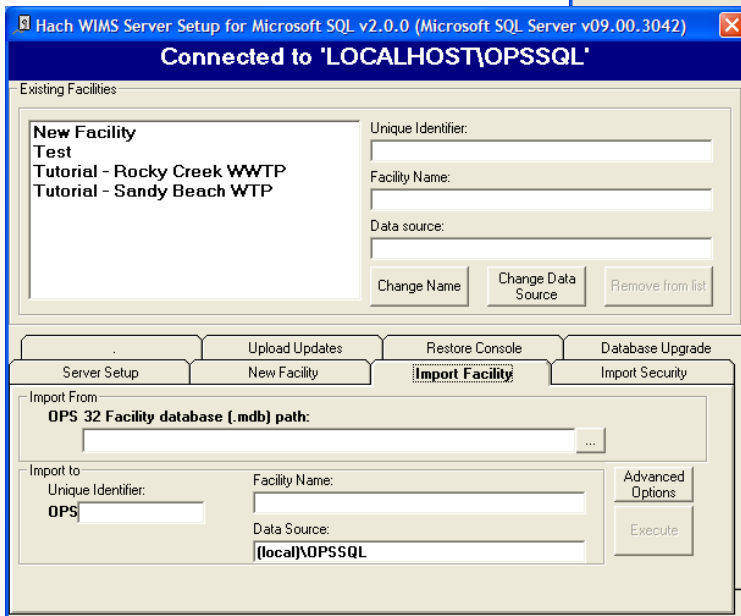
Hach WIMS Server Setup for Microsoft SQL v2.0.0 (Microsoft SQL Server v09.00.3042)

Connected to 'LOCALHOST\OPSSQL'

Existing Facilities

New Facility
Test
Tutorial - Rocky Creek WWTP
Tutorial - Sandy Beach WTP

Unique Identifier:

Facility Name:

Data source:

Change Name

Change Data Source

Remove from list

.

Upload Updates

Restore Console

Database Upgrade

Server Setup

New Facility

Import Facility

Import Security

Import From

OPS 32 Facility database (.mdb) path:

...

Import to

Unique Identifier:

OPS

Facility Name:

Data Source:

(local)\OPSSQL

Advanced Options

Execute